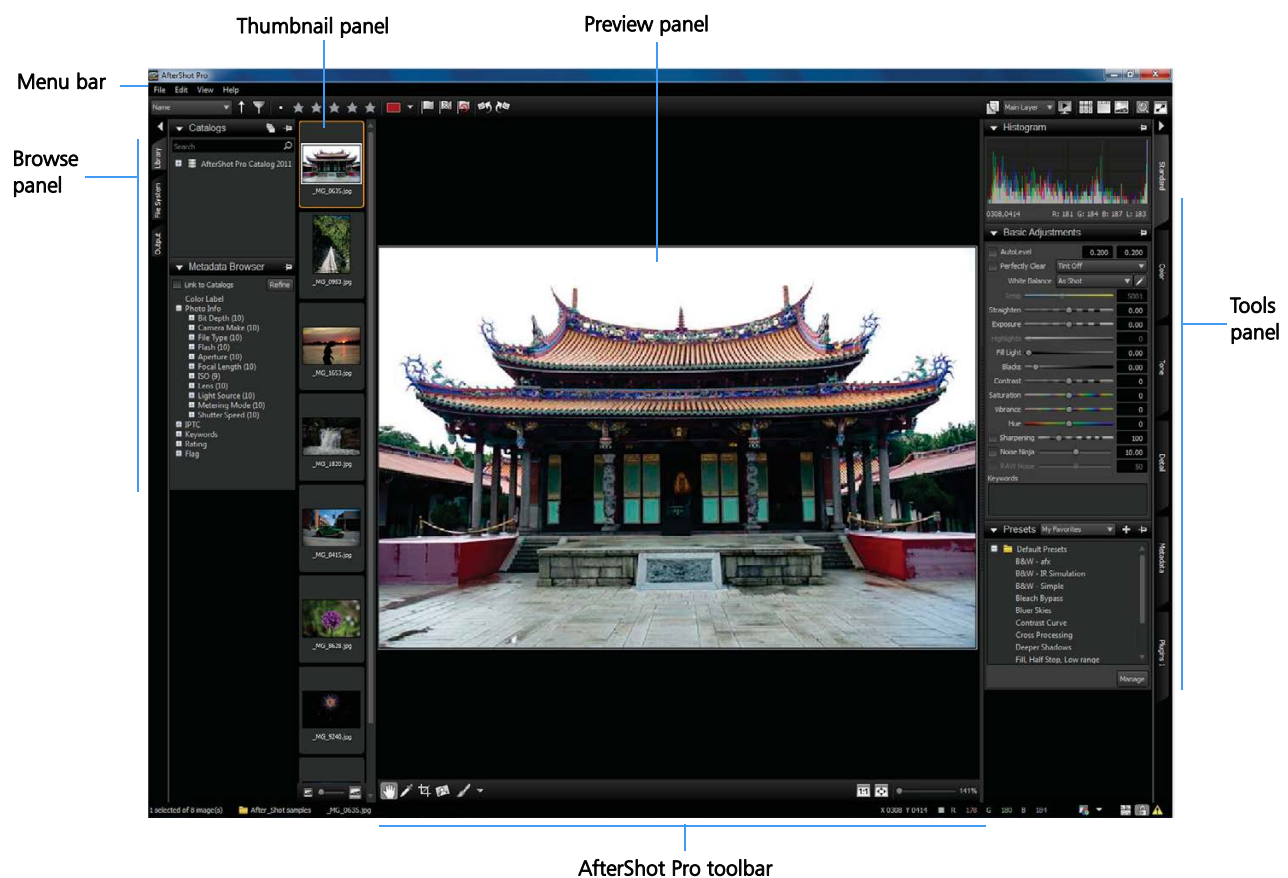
Thumbnail panel

Preview panel

Menu bar

Browse panel

Tools panel

AfterShot Pro toolbar

AfterShot Pro

File Edit View Help

Name

Main Layer

Catalogs

Search

AfterShot Pro Catalog 2011

Library

File System

Output

Metadata Browser

Link to Catalogs

Refine

Color Label
Photo Info
Bit Depth (10)
Camera Make (10)
File Type (10)
Flash (10)
Aperture (10)
Focal Length (10)
ISO (9)
Lens (10)
Light Source (10)
Metering Mode (10)
Shutter Speed (10)
IPTC
Keywords
Rating
Flag

_MG_0635.jpg
_MG_0953.jpg
_MG_1653.jpg
_MG_1830.jpg
_MG_8415.jpg
_MG_8628.jpg
_MG_9240.jpg

Histogram

0308,0414 R: 181 G: 184 B: 187 L: 183

Basic Adjustments

AutoLevel 0.200 0.200
Perfectly Clear Tint Off
White Balance As Shot
Temp 5001
Straighten 0.00
Exposure 0.00
Highlights 0
Fill Light 0.00
Blacks 0.00
Contrast 0
Saturation 0
Vibrance 0
Hue 0
Sharpening 100
Noise Ninja 10.00
RAW Noise 50
Keywords

Presets My Favorites

Default Presets
B&W - afx
B&W - IR Simulation
B&W - Simple
Bleach Bypass
Bluer Skies
Contrast Curve
Cross Processing
Deeper Shadows
Fill, Half Stop, Low range

Manage

Standard
Color
Tone
Detail
Metadata
Plugins

1:1
141%

1 selected of 8 image(s) After_Shot samples _MG_0635.jpg

X 0308 Y 0414 R 178 G 180 B 184